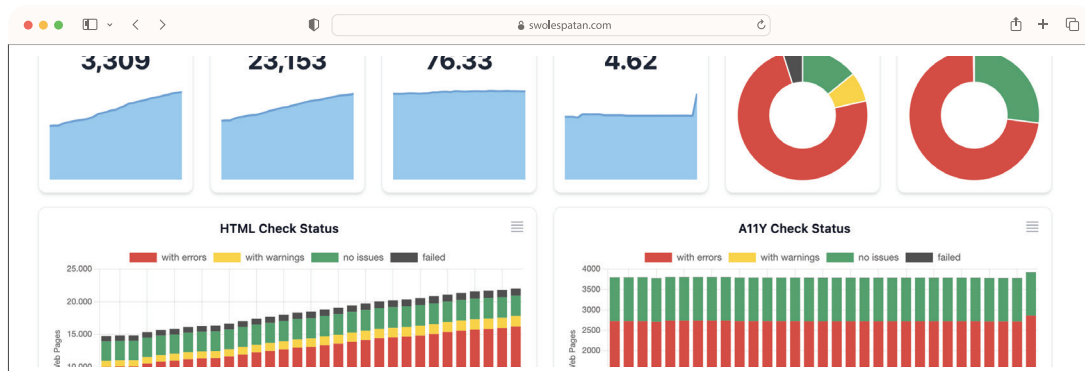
swolespatan.com

3,309

23,153

76.33

4.62

HTML Check Status

with errors with warnings no issues failed

25.000
20.000
15.000
10.000

Web Pages

A11Y Check Status

with errors with warnings no issues failed

4000
3500
3000
2500
2000

Web Pages